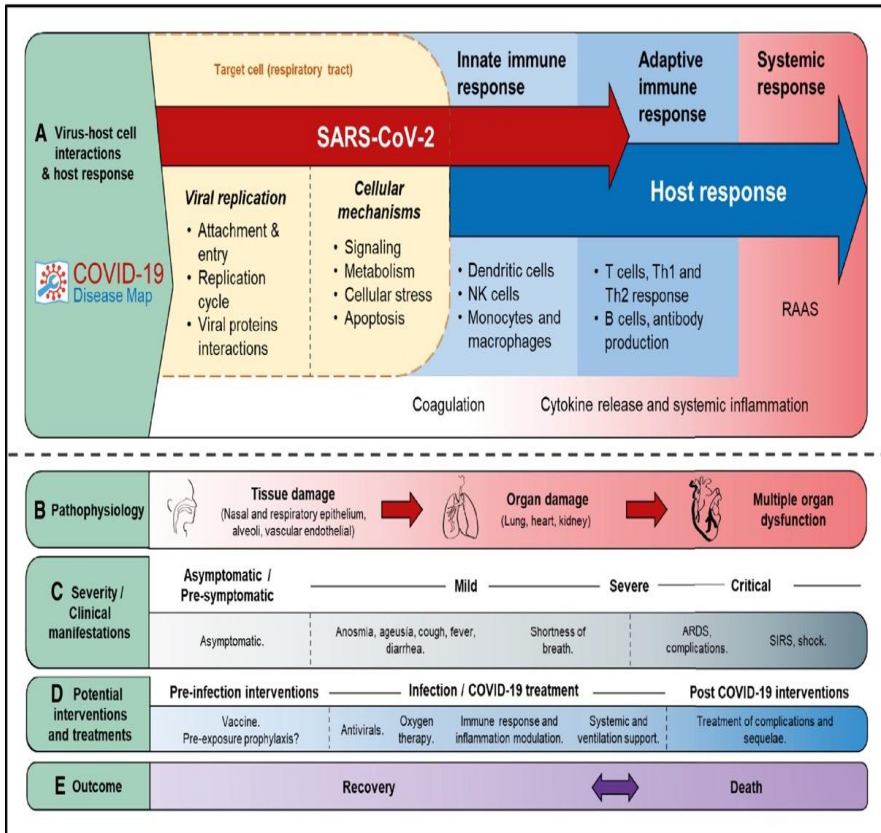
A Virus-host cell interactions & host response

COVID-19 Disease Map

Target cell (respiratory tract)

Innate immune response

Adaptive immune response

Systemic response

SARS-CoV-2

Host response

Viral replication
• Attachment & entry
• Replication cycle
• Viral proteins interactions

Cellular mechanisms
• Signaling
• Metabolism
• Cellular stress
• Apoptosis

• Dendritic cells
• NK cells
• Monocytes and macrophages

• T cells, Th1 and Th2 response
• B cells, antibody production

RAAS

Coagulation

Cytokine release and systemic inflammation

B Pathophysiology

Tissue damage
(Nasal and respiratory epithelium, alveoli, vascular endothelial)

Organ damage
(Lung, heart, kidney)

Multiple organ dysfunction

C Severity / Clinical manifestations

Asymptomatic / Pre-symptomatic

Mild

Severe

Critical

Asymptomatic.

Anosmia, ageusia, cough, fever, diarrhea.

Shortness of breath.

ARDS, complications.

SIRS, shock.

D Potential interventions and treatments

Pre-infection interventions

Infection / COVID-19 treatment

Post COVID-19 interventions

Vaccine. Pre-exposure prophylaxis?

Antivirals.

Oxygen therapy.

Immune response and inflammation modulation.

Systemic and ventilation support.

Treatment of complications and sequelae.

E Outcome

Recovery

Death